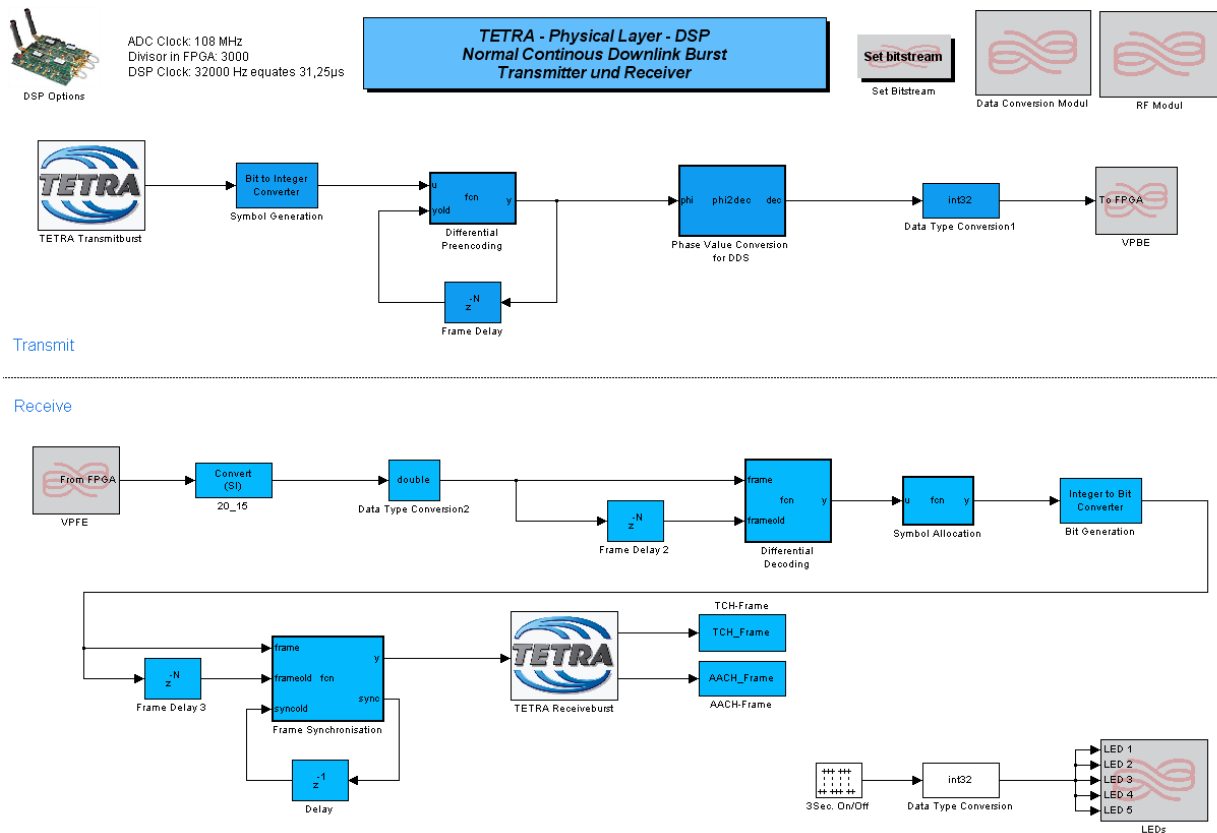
DSP Options

ADC Clock: 108 MHz
Divisor in FPGA: 3000
DSP Clock: 32000 Hz equates 31,25µs

TETRA - Physical Layer - DSP
Normal Continous Downlink Burst
Transmitter und Receiver

Set bitstream
Set Bitstream

Data Conversion Modul

RF Modul

TETRA
TETRA Transmitburst

Bit to Integer Converter
Symbol Generation

u
yold
fcn
y
Differential Preencoding

$z^{-N}$
Frame Delay

phi
phi2dec
dec
Phase Value Conversion for DDS

int32
Data Type Conversion1

To FPGA
VPBE

Transmit

Receive

From FPGA
VPFE

Convert (SI)
20_15

double
Data Type Conversion2

$z^{-N}$
Frame Delay 2

frame
frameold
fcn
y
Differential Decoding

u
fcn
y
Symbol Allocation

Integer to Bit Converter
Bit Generation

$z^{-N}$
Frame Delay 3

frame
frameold
fcn
syncold
y
sync
Frame Synchronisation

$z^{-1}$
Delay

TETRA
TETRA Receiveburst

TCH-Frame
TCH_Frame

AACH_Frame
AACH-Frame

3Sec. On/Off

int32
Data Type Conversion

LED 1
LED 2
LED 3
LED 4
LED 5
LEDs